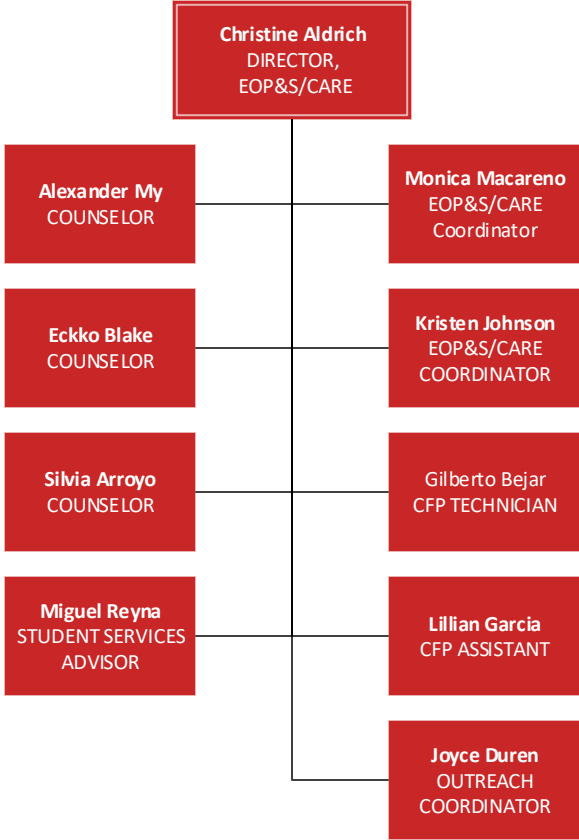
Christine Aldrich
DIRECTOR,
EOP&S/CARE

Alexander My
COUNSELOR

Monica Macareno
EOP&S/CARE
Coordinator

Eckko Blake
COUNSELOR

Kristen Johnson
EOP&S/CARE
COORDINATOR

Silvia Arroyo
COUNSELOR

Gilberto Bejar
CFP TECHNICIAN

Miguel Reyna
STUDENT SERVICES
ADVISOR

Lillian Garcia
CFP ASSISTANT

Joyce Duren
OUTREACH
COORDINATOR